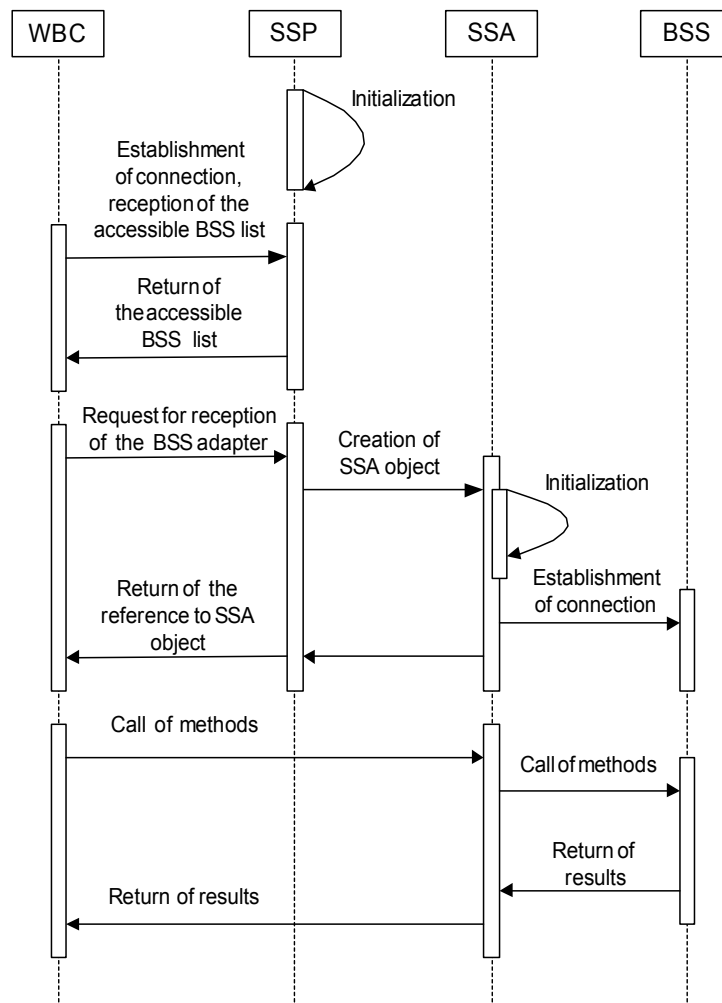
WBC

SSP

SSA

BSS

Initialization

Establishment of connection, reception of the accessible BSS list

Return of the accessible BSS list

Request for reception of the BSS adapter

Creation of SSA object

Initialization

Establishment of connection

Return of the reference to SSA object

Call of methods

Call of methods

Return of results

Return of results